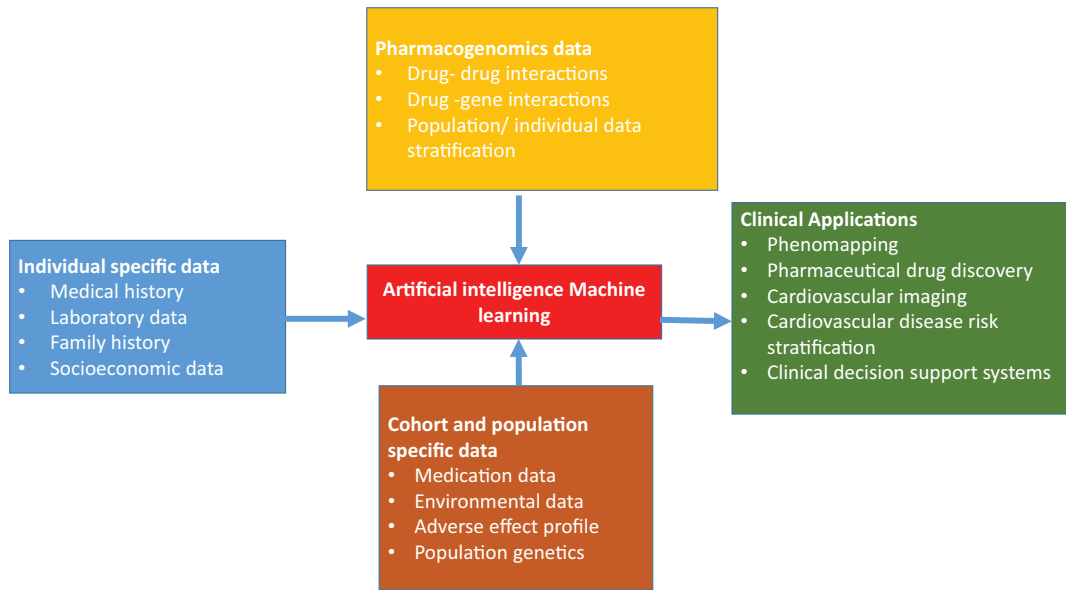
**Pharmacogenomics data**
- Drug- drug interactions
- Drug -gene interactions
- Population/ individual data stratification

**Individual specific data**
- Medical history
- Laboratory data
- Family history
- Socioeconomic data

**Artificial intelligence Machine learning**

**Clinical Applications**
- Phenomapping
- Pharmaceutical drug discovery
- Cardiovascular imaging
- Cardiovascular disease risk stratification
- Clinical decision support systems

**Cohort and population specific data**
- Medication data
- Environmental data
- Adverse effect profile
- Population genetics